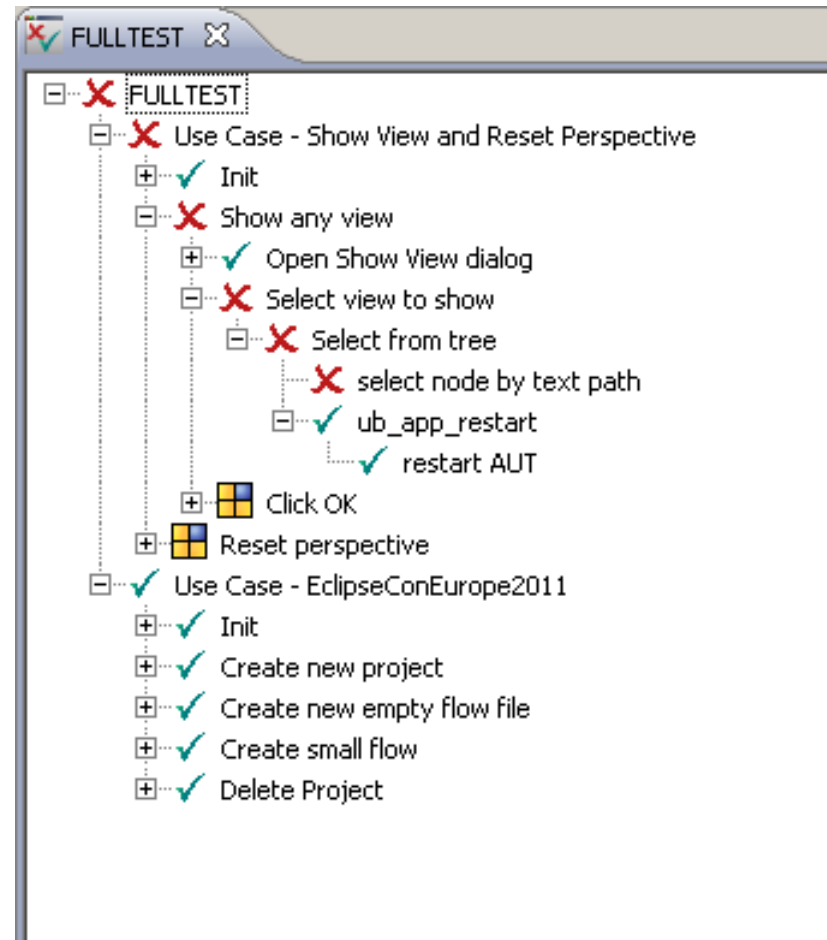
FULLTEST

FULLTEST
Use Case - Show View and Reset Perspective
Init
Show any view
Open Show View dialog
Select view to show
Select from tree
select node by text path
ub_app_restart
restart AUT
Click OK
Reset perspective
Use Case - EclipseConEurope2011
Init
Create new project
Create new empty flow file
Create small flow
Delete Project